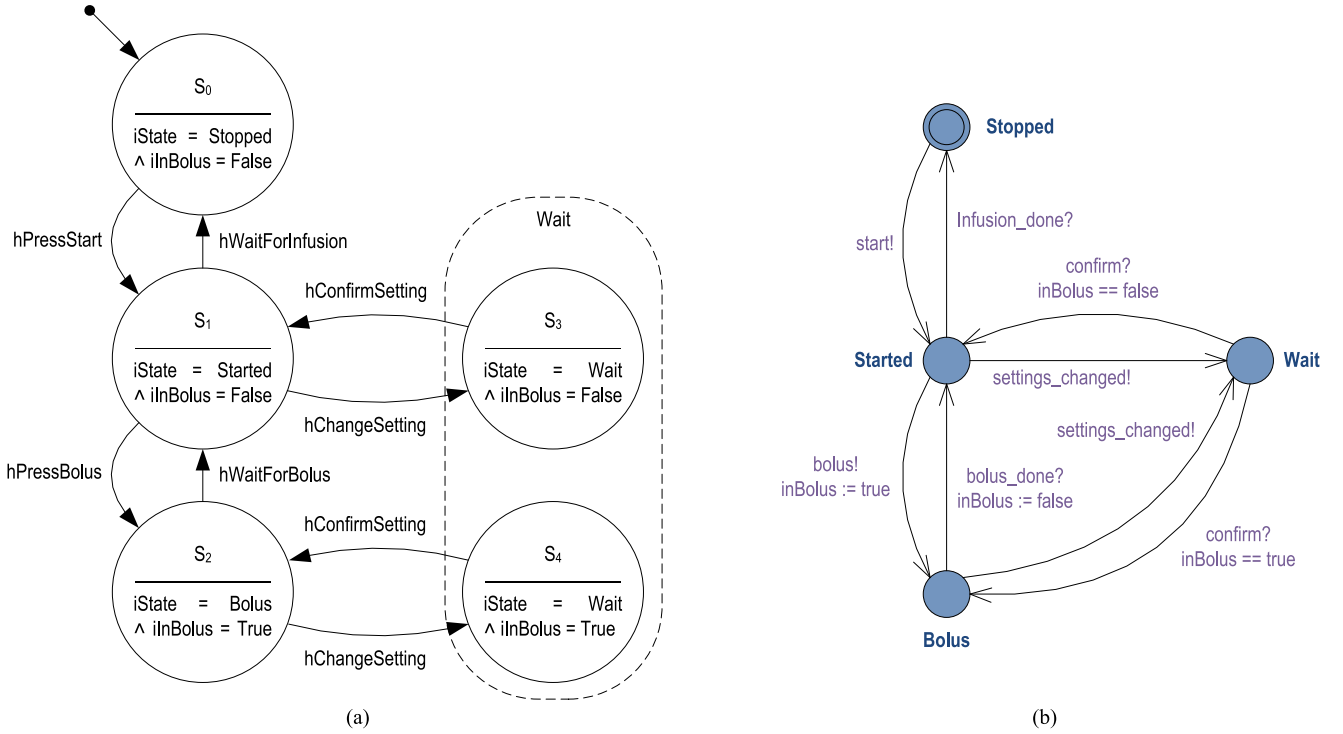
$S_0$

iState = Stopped
∧ iInBolus = False

hPressStart

hWaitForInfusion

Wait

hConfirmSetting

$S_1$

iState = Started
∧ iInBolus = False

$S_3$

iState = Wait
∧ iInBolus = False

hChangeSetting

hPressBolus

hWaitForBolus

hConfirmSetting

$S_2$

iState = Bolus
∧ iInBolus = True

$S_4$

iState = Wait
∧ iInBolus = True

hChangeSetting

(a)

Stopped

start!

Infusion_done?

confirm?
inBolus == false

Started

settings_changed!

Wait

settings_changed!

bolus!
inBolus := true

bolus_done?
inBolus := false

confirm?
inBolus == true

Bolus

(b)